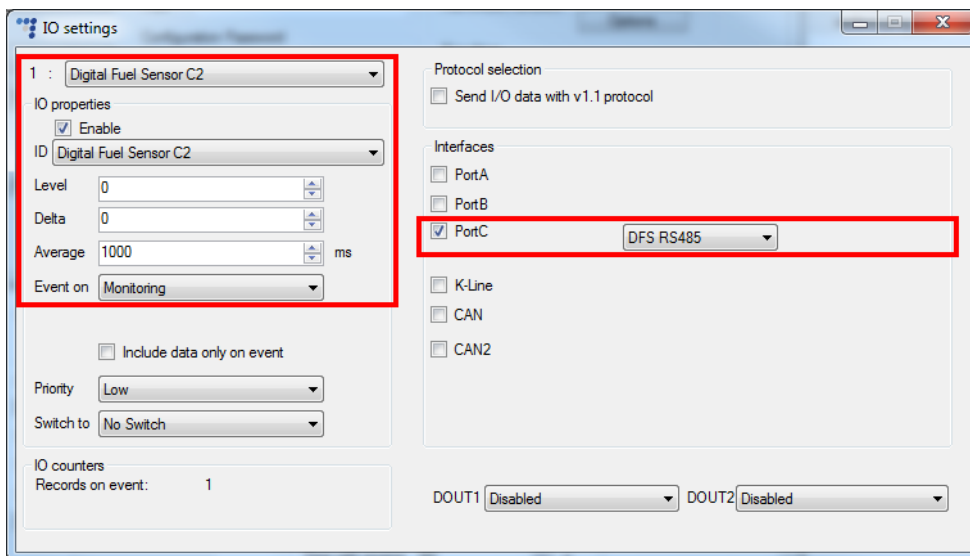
IO settings

1 : Digital Fuel Sensor C2

IO properties
Enable
ID Digital Fuel Sensor C2
Level 0
Delta 0
Average 1000 ms
Event on Monitoring

Include data only on event
Priority Low
Switch to No Switch

IO counters
Records on event: 1

Protocol selection
Send I/O data with v1.1 protocol

Interfaces
PortA
PortB
PortC DFS RS485
K-Line
CAN
CAN2

DOUT1 Disabled DOUT2 Disabled